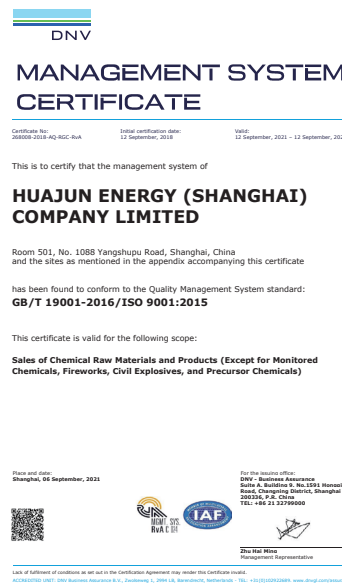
DNV

MANAGEMENT SYSTEM CERTIFICATE

Certificate No:
268008-2018-AQ-RGC-RvA

Initial certification date:
12 September, 2018

Valid:
12 September, 2021 – 12 September, 202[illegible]

This is to certify that the management system of

HUAJUN ENERGY (SHANGHAI) COMPANY LIMITED

Room 501, No. 1088 Yangshupu Road, Shanghai, China
and the sites as mentioned in the appendix accompanying this certificate

has been found to conform to the Quality Management System standard:
GB/T 19001-2016/ISO 9001:2015

This certificate is valid for the following scope:

Sales of Chemical Raw Materials and Products (Except for Monitored Chemicals, Fireworks, Civil Explosives, and Precursor Chemicals)

Place and date:
Shanghai, 06 September, 2021

For the issuing office:
DNV - Business Assurance
Suite A, Building 9, No.1591 Hongqi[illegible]
Road, Changning District, Shanghai
200336, P.R. China
TEL: +86 21 32799000

MGMT. SYS.
RvA C 011

IAF

Zhu Hai Mino
Management Representative

Lack of fulfilment of conditions as set out in the Certification Agreement may render this Certificate invalid.
ACCREDITED UNIT: DNV Business Assurance B.V., Zwolseweg 1, 2994 LB, Barendrecht, Netherlands - TEL: +31(0)102922689. www.dnvgl.com/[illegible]